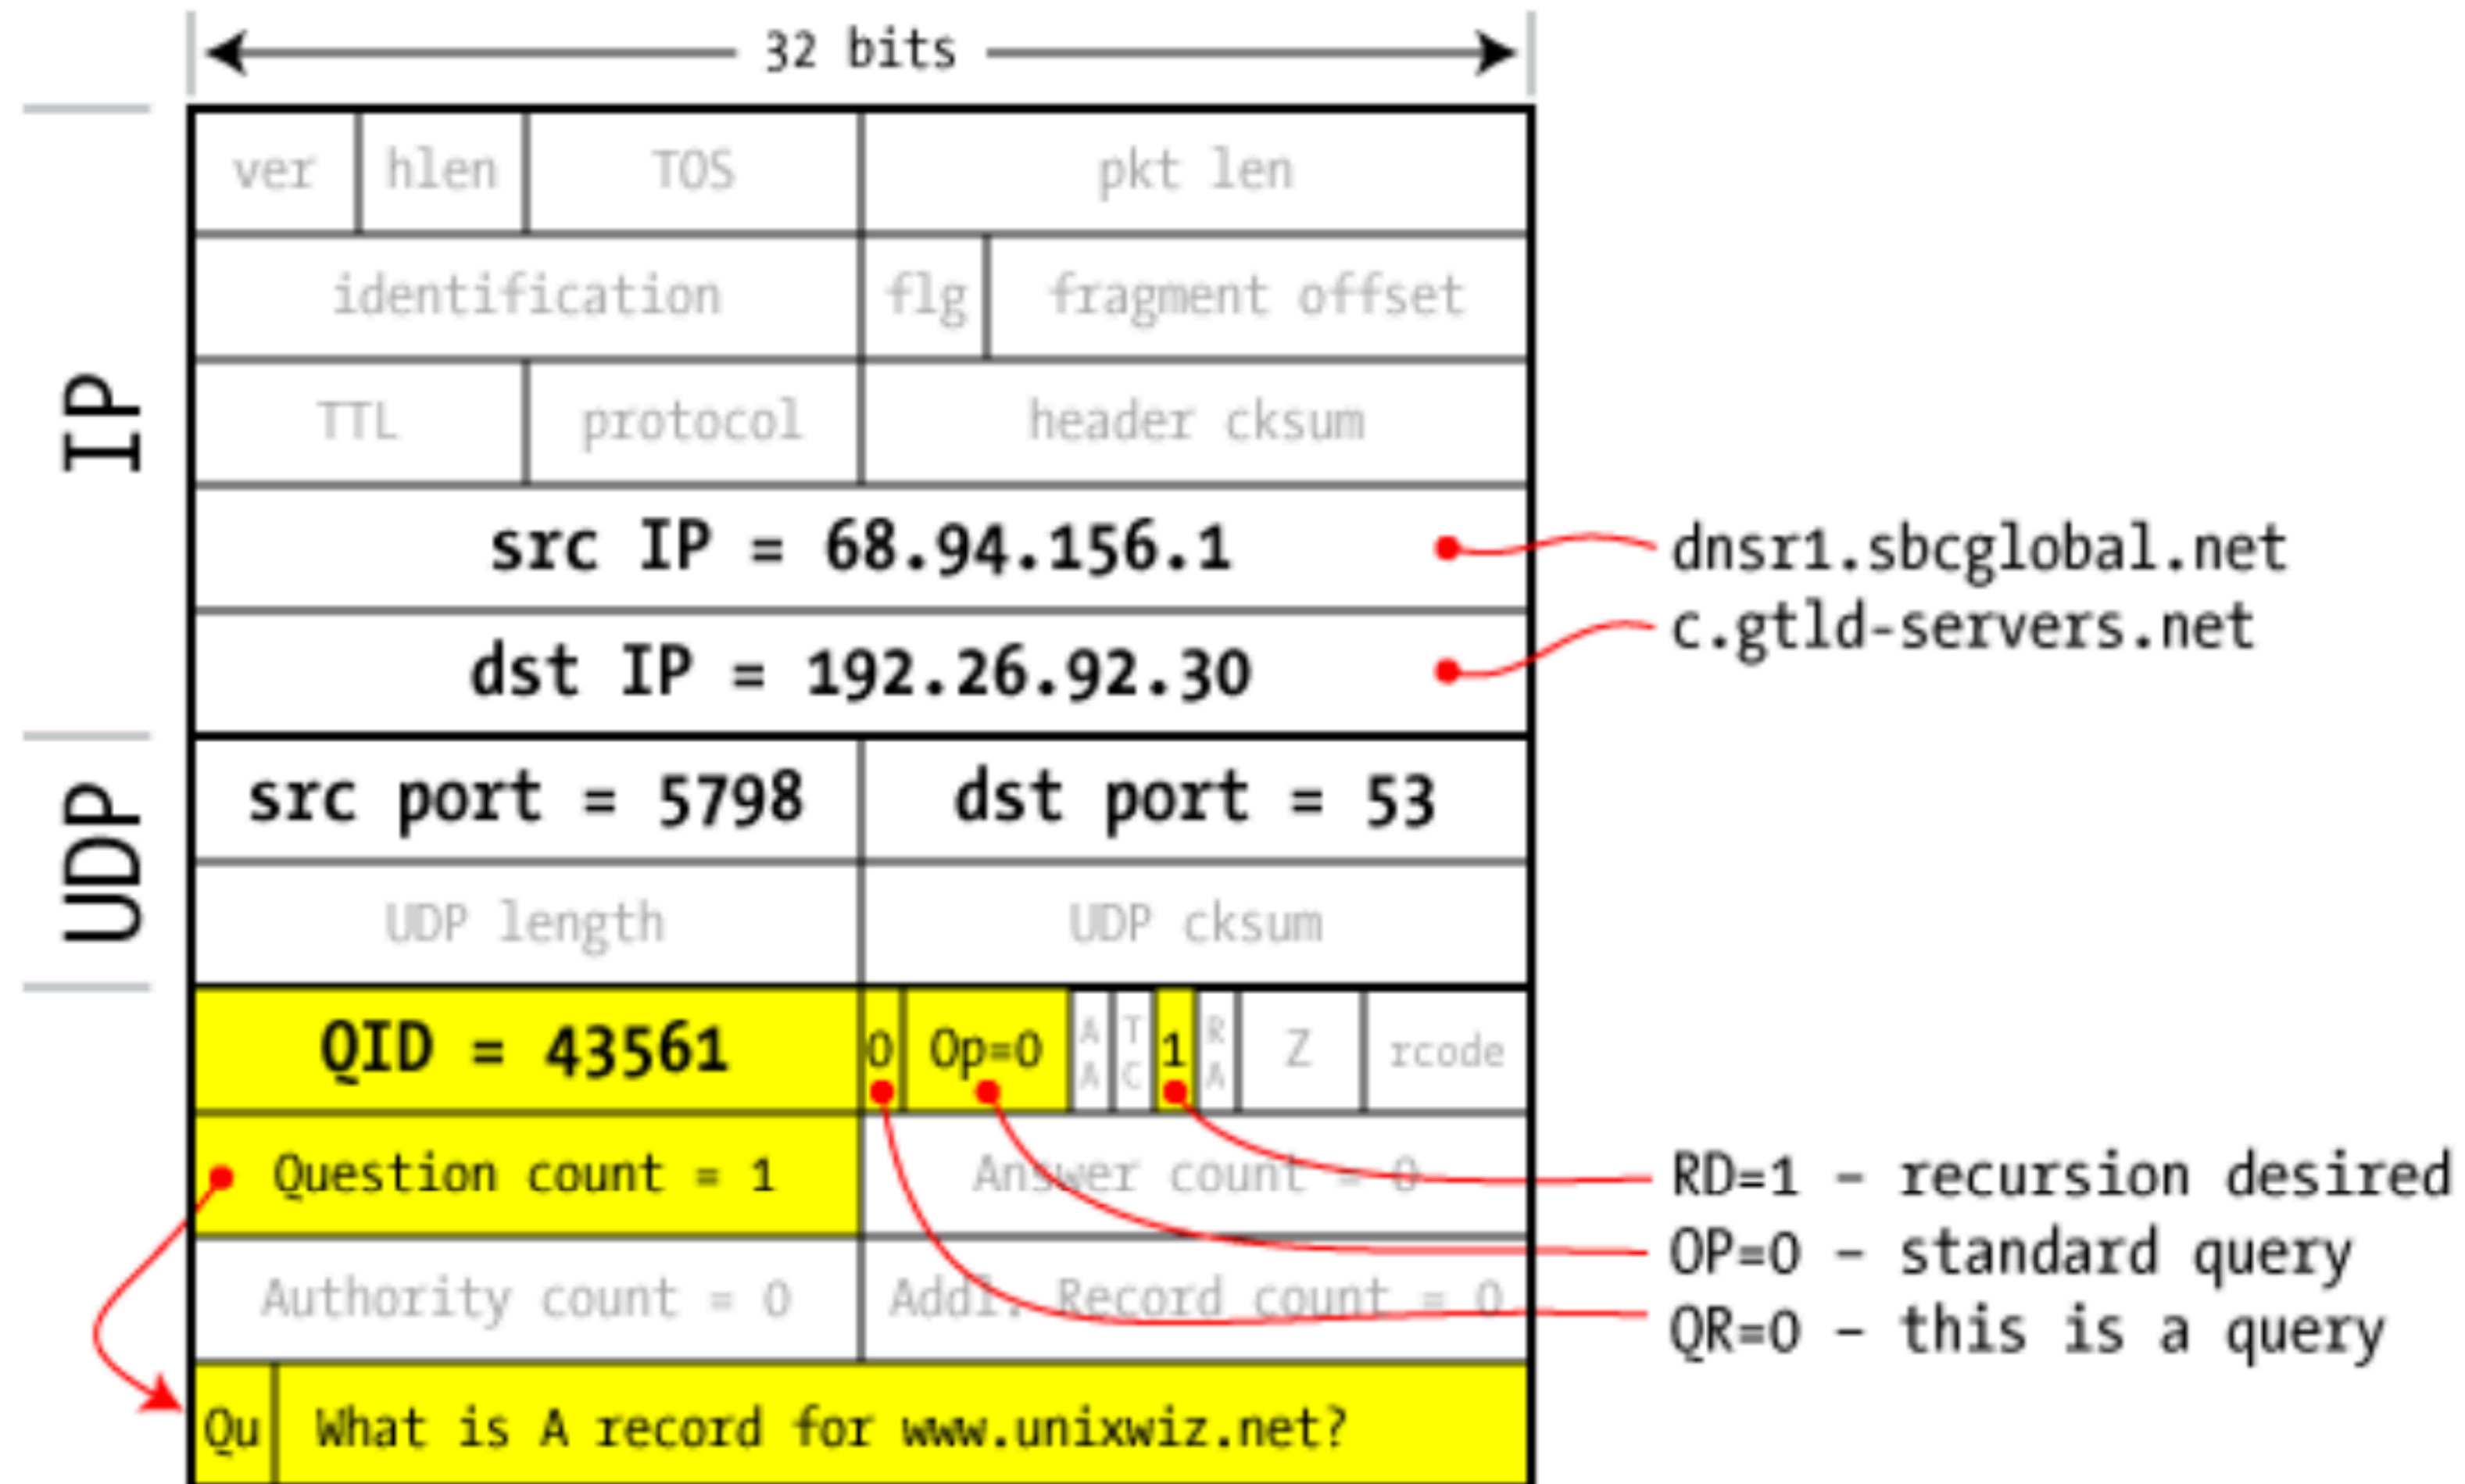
32 bits

IP

| ver | hlen | TOS | pkt len |
|---|---|---|---|
| identification | | flg | fragment offset |
| TTL | protocol | header cksum | |

src IP = 68.94.156.1

dnsr1.sbcglobal.net

dst IP = 192.26.92.30

c.gtld-servers.net

UDP

| src port = 5798 | dst port = 53 |
|---|---|
| UDP length | UDP cksum |

QID = 43561 | 0 | Op=0 | AA | TC | 1 | RA | Z | rcode

Question count = 1 | Answer count = 0

Authority count = 0 | Addl. Record count = 0

Qu | What is A record for www.unixwiz.net?

RD=1 - recursion desired
OP=0 - standard query
QR=0 - this is a query